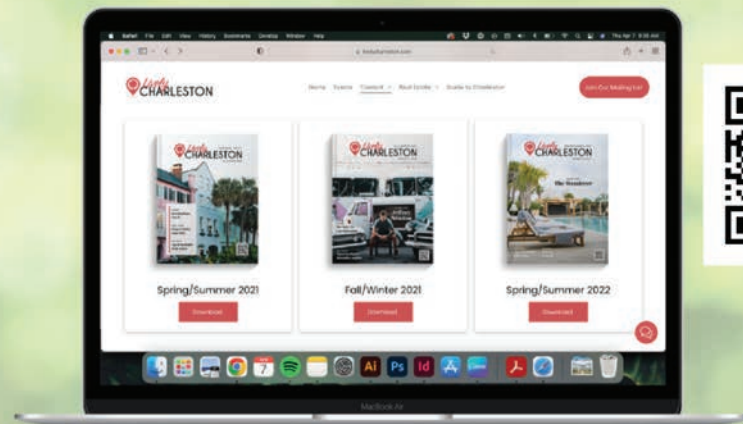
Safari File Edit View History Bookmarks Develop Window Help

Locally CHARLESTON

Home Events Content Real Estate Guide to Charleston

Join Our Mailing List

Locally CHARLESTON

Locally CHARLESTON

Locally CHARLESTON

The Meadows

Spring/Summer 2021

Download

Fall/Winter 2021

Download

Spring/Summer 2022

Download

MacBook Air